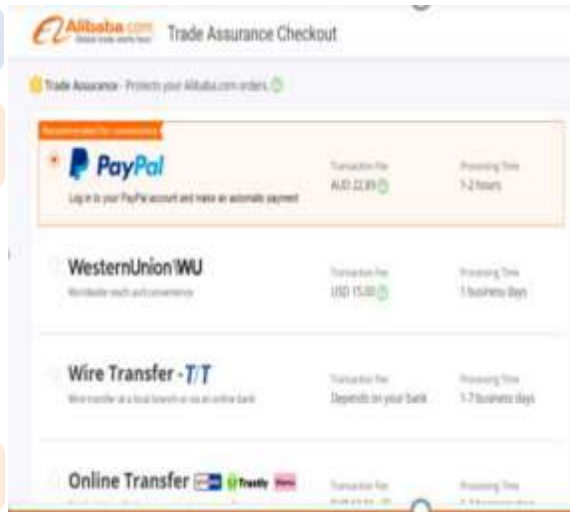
Alibaba.com Global trade starts here

Trade Assurance Checkout

Trade Assurance · Protects your Alibaba.com orders

Recommended for convenience

PayPal
Log in to your PayPal account and make an automatic payment

Transaction Fee
AUD 22.89

Processing Time
1-2 hours

WesternUnion WU
Worldwide reach and convenience

Transaction Fee
USD 15.00

Processing Time
1 business days

Wire Transfer - T/T
Wire transfer at a local branch or via an online bank

Transaction Fee
Depends on your bank

Processing Time
1-7 business days

Online Transfer

Transaction Fee
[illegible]

Processing Time
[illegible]